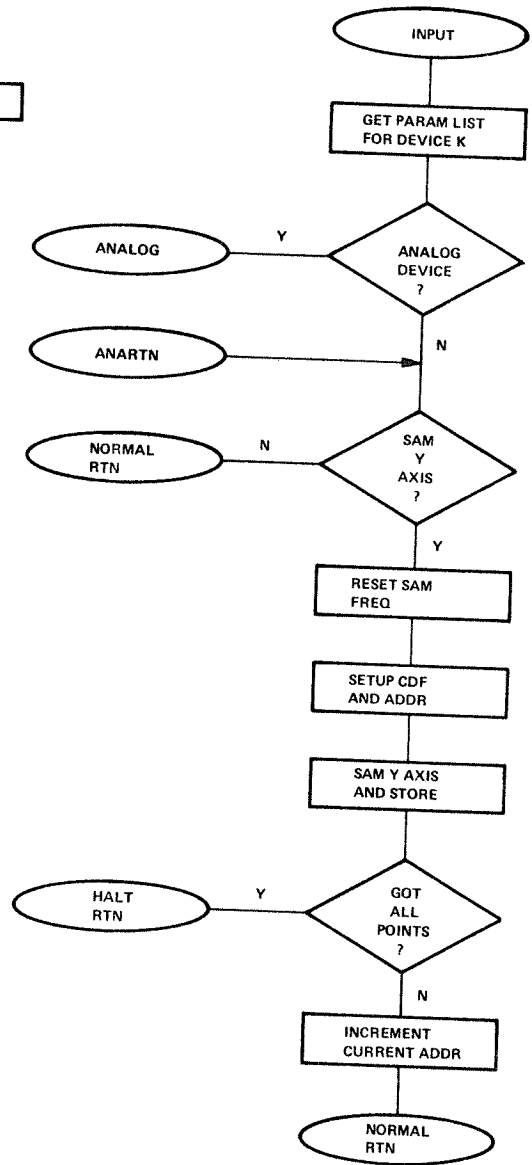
INPUT

GET PARAM LIST FOR DEVICE K

ANALOG

Y

ANALOG DEVICE ?

ANARTN

N

NORMAL RTN

N

SAM Y AXIS ?

Y

RESET SAM FREQ

SETUP CDF AND ADDR

SAM Y AXIS AND STORE

HALT RTN

Y

GOT ALL POINTS ?

N

INCREMENT CURRENT ADDR

NORMAL RTN